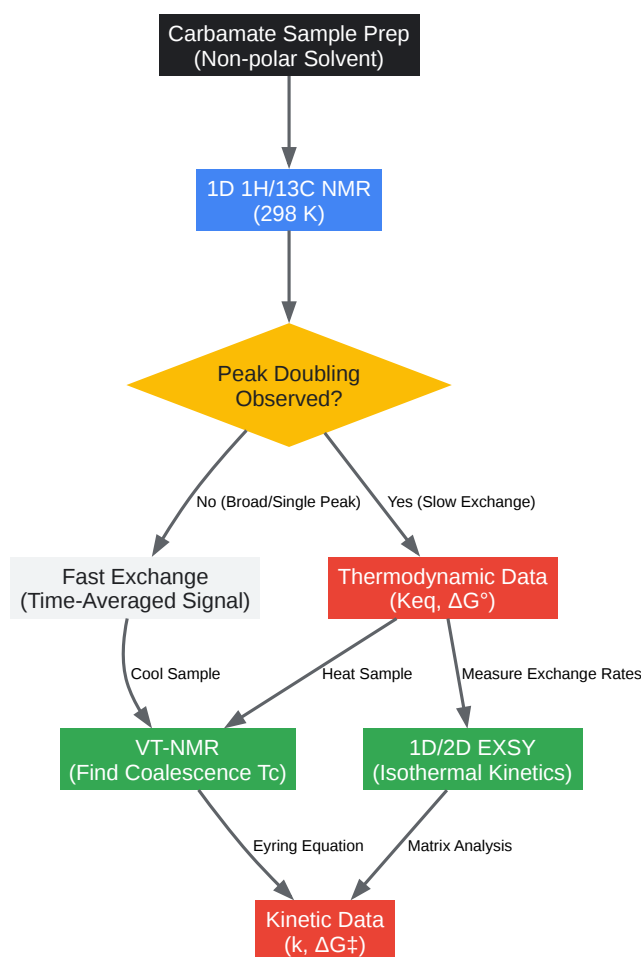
Carbamate Sample Prep
(Non-polar Solvent)

1D 1H/13C NMR
(298 K)

Peak Doubling
Observed?

No (Broad/Single Peak)

Yes (Slow Exchange)

Fast Exchange
(Time-Averaged Signal)

Thermodynamic Data
(Keq, ΔG°)

Cool Sample

Heat Sample

Measure Exchange Rates

VT-NMR
(Find Coalescence Tc)

1D/2D EXSY
(Isothermal Kinetics)

Eyring Equation

Matrix Analysis

Kinetic Data
(k, ΔG‡)